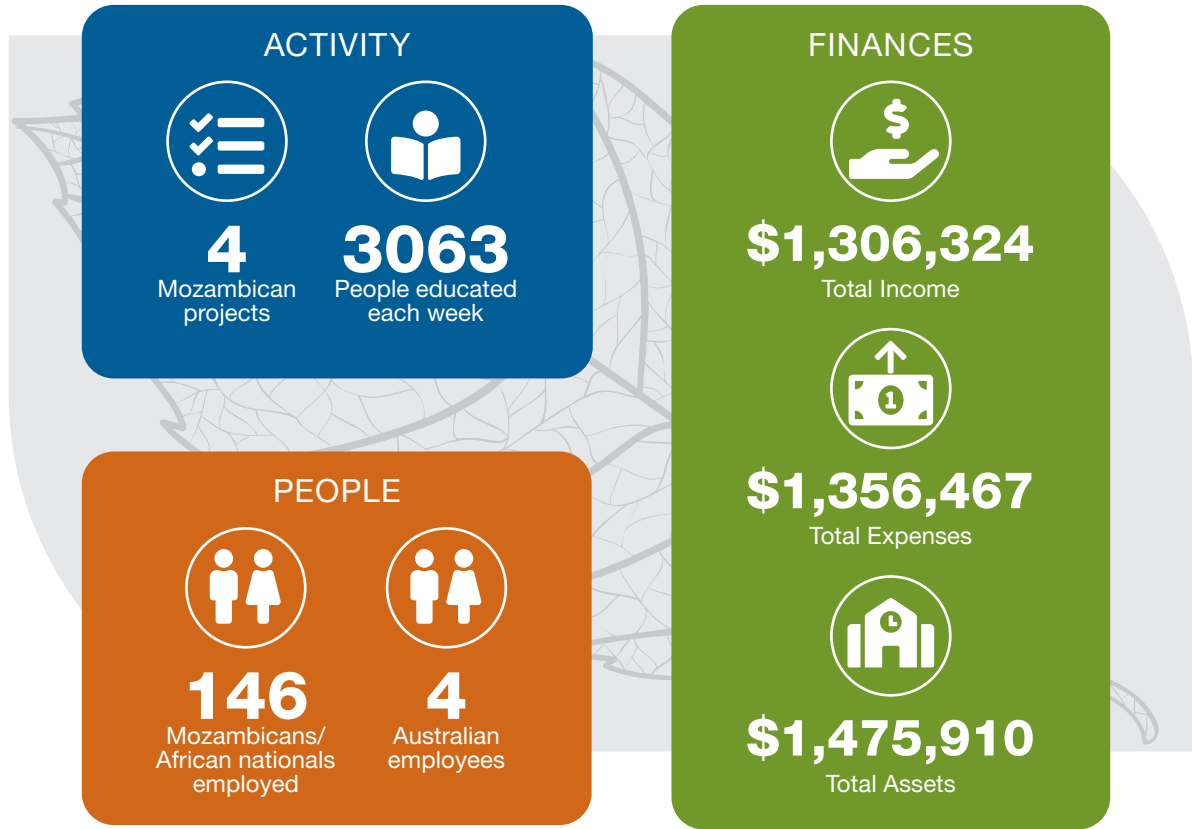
ACTIVITY

4
Mozambican projects

3063
People educated each week

PEOPLE

146
Mozambicans/ African nationals employed

4
Australian employees

FINANCES

$1,306,324
Total Income

1

$1,356,467
Total Expenses

$1,475,910
Total Assets